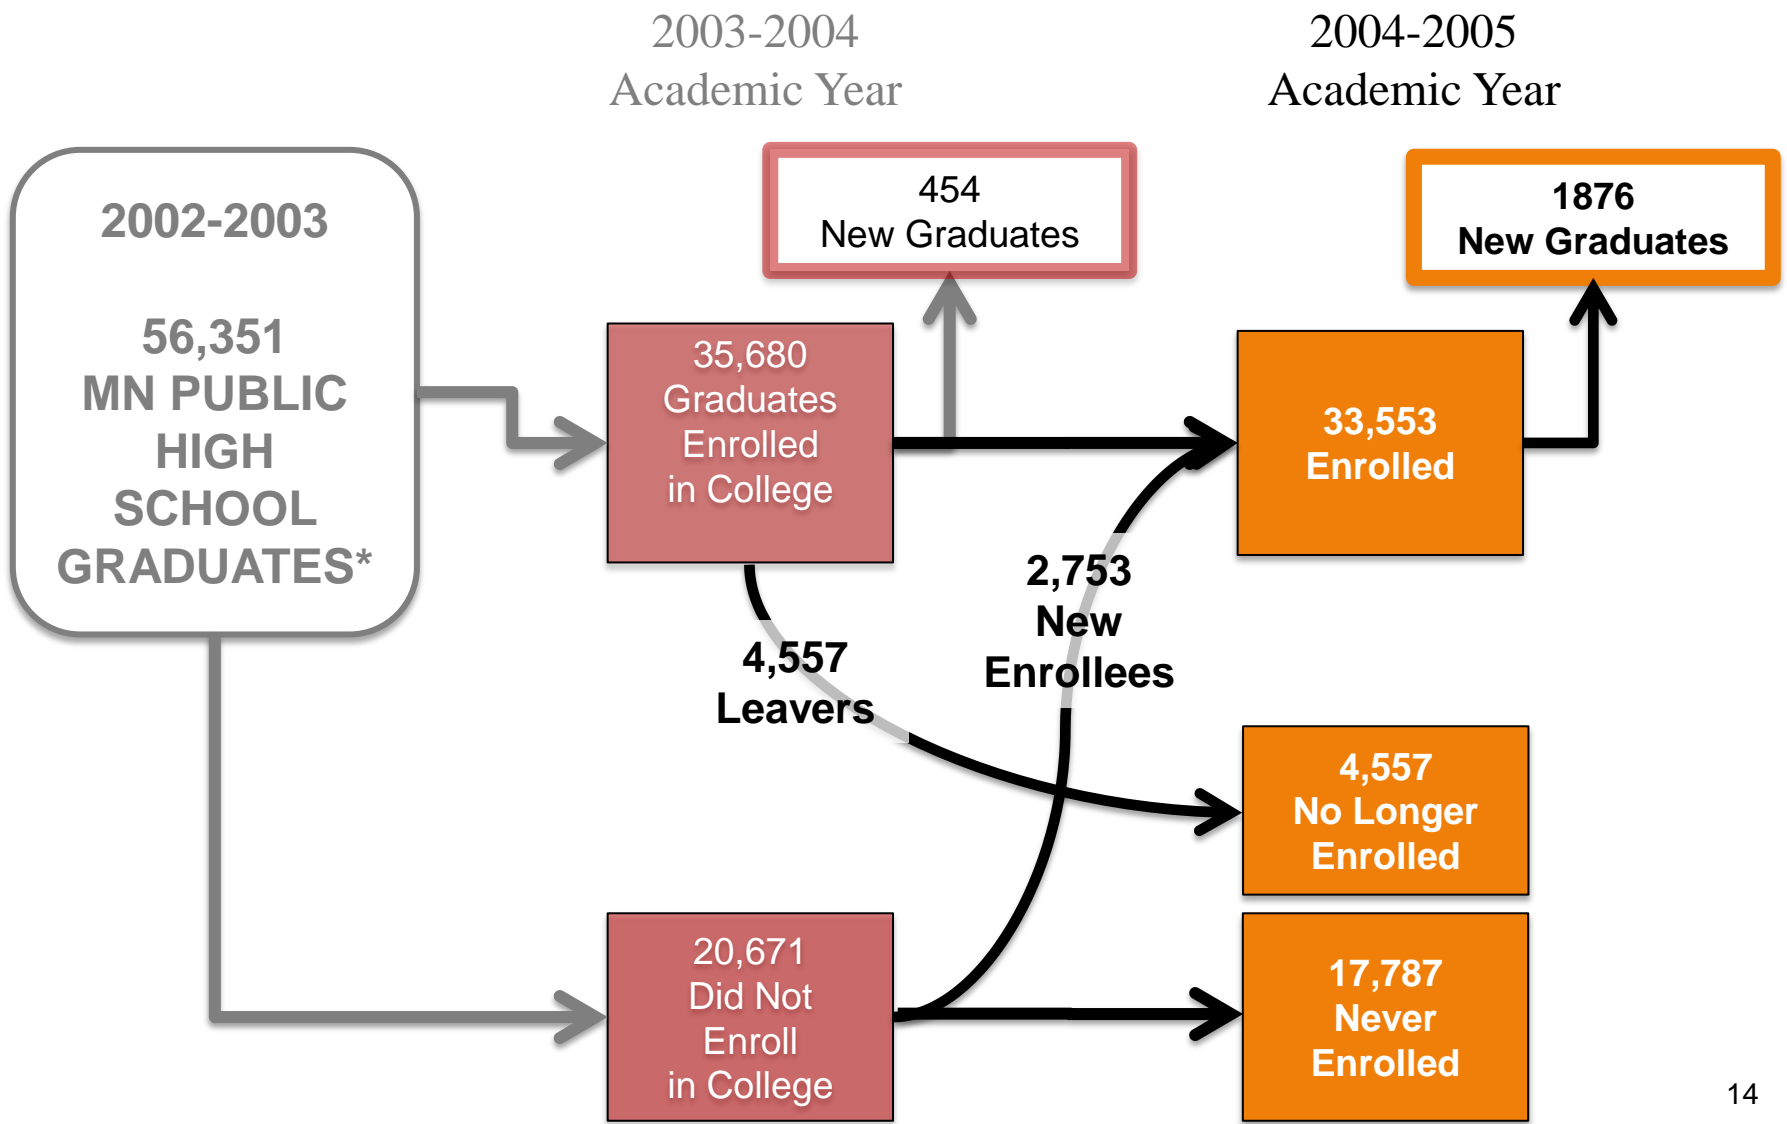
2003-2004
Academic Year

2004-2005
Academic Year

2002-2003

56,351
MN PUBLIC
HIGH
SCHOOL
GRADUATES*

454
New Graduates

1876
New Graduates

35,680
Graduates
Enrolled
in College

33,553
Enrolled

2,753
New
Enrollees

4,557
Leavers

4,557
No Longer
Enrolled

20,671
Did Not
Enroll
in College

17,787
Never
Enrolled

14